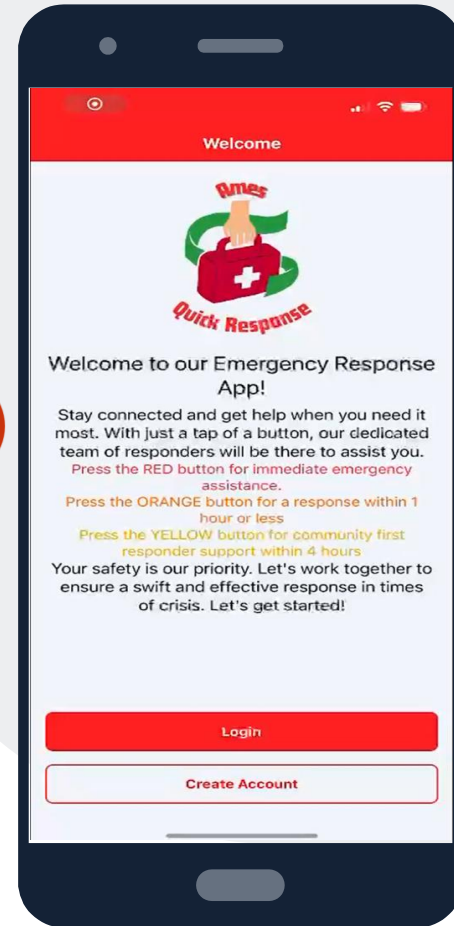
Welcome

Ames

Quick Response

Welcome to our Emergency Response App!

Stay connected and get help when you need it most. With just a tap of a button, our dedicated team of responders will be there to assist you.
Press the RED button for immediate emergency assistance.
Press the ORANGE button for a response within 1 hour or less
Press the YELLOW button for community first responder support within 4 hours
Your safety is our priority. Let's work together to ensure a swift and effective response in times of crisis. Let's get started!

Login

Create Account